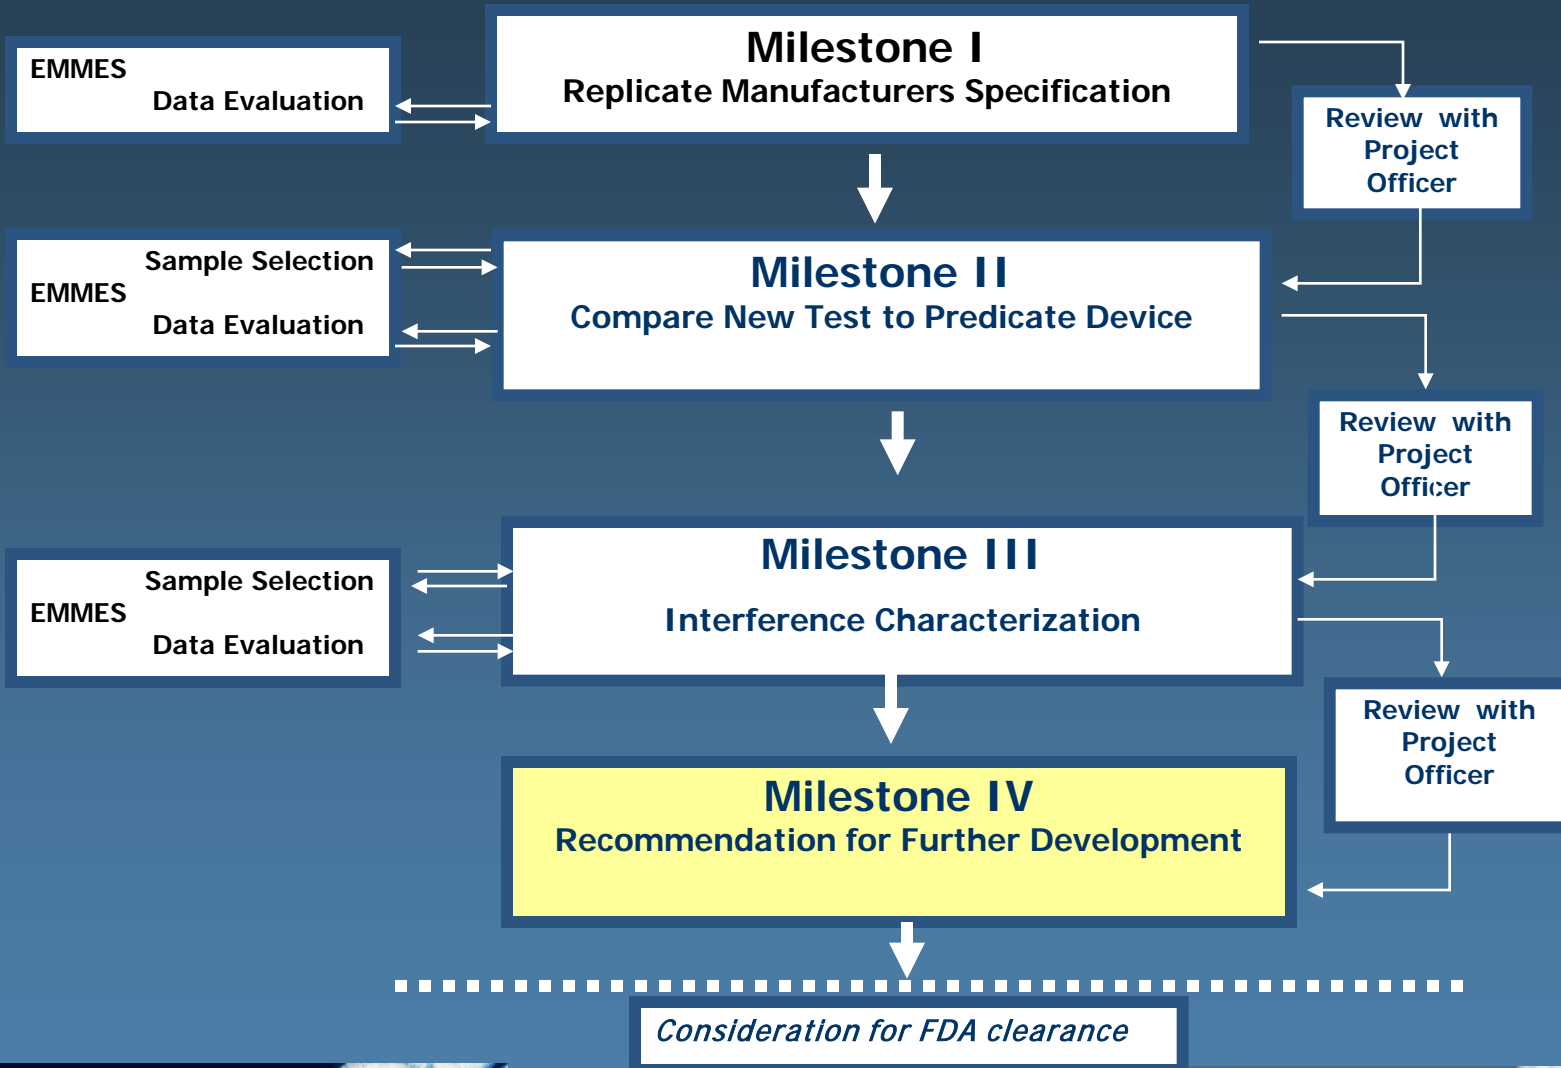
EMMES
Data Evaluation

Milestone I
Replicate Manufacturers Specification

Review with Project Officer

EMMES
Sample Selection
Data Evaluation

Milestone II
Compare New Test to Predicate Device

Review with Project Officer

EMMES
Sample Selection
Data Evaluation

Milestone III
Interference Characterization

Review with Project Officer

Milestone IV
Recommendation for Further Development

Consideration for FDA clearance